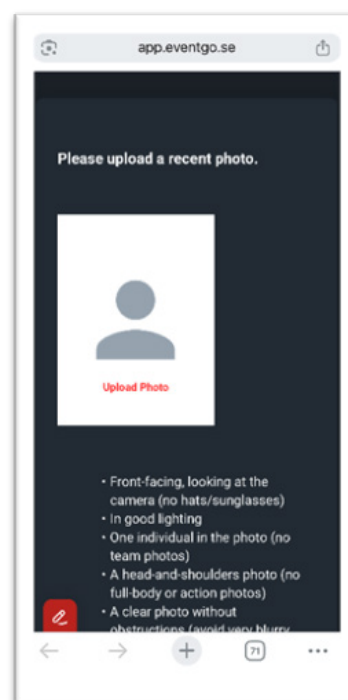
app.eventgo.se

Please upload a recent photo.

Upload Photo

• Front-facing, looking at the camera (no hats/sunglasses)
• In good lighting
• One individual in the photo (no team photos)
• A head-and-shoulders photo (no full-body or action photos)
• A clear photo without obstructions (avoid very blurry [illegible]

71